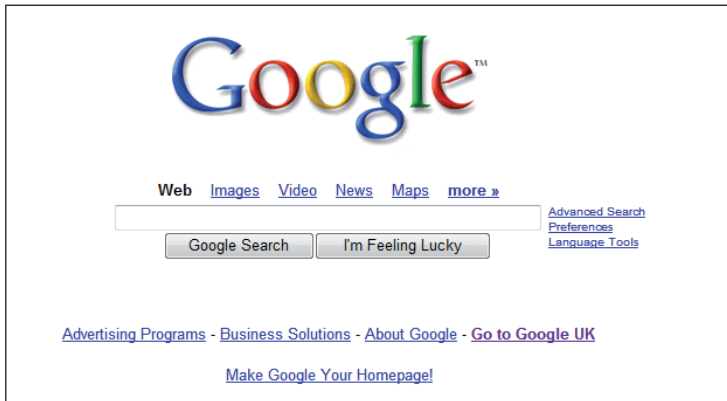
Google™

Web Images Video News Maps more »

Google Search I'm Feeling Lucky

Advanced Search
Preferences
Language Tools

Advertising Programs - Business Solutions - About Google - Go to Google UK

Make Google Your Homepage!